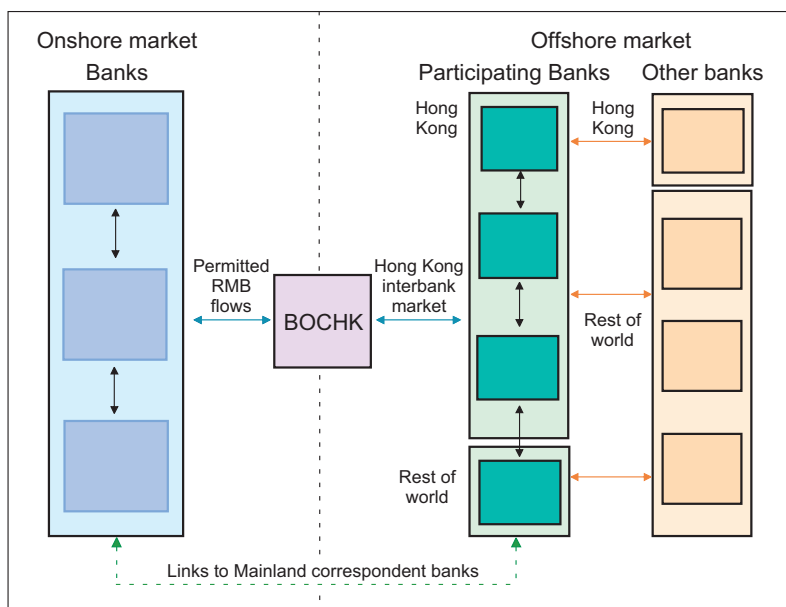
Onshore market

Banks

Offshore market

Participating Banks

Other banks

Hong Kong

Hong Kong

Permitted RMB flows

BOCHK

Hong Kong interbank market

Rest of world

Rest of world

Links to Mainland correspondent banks